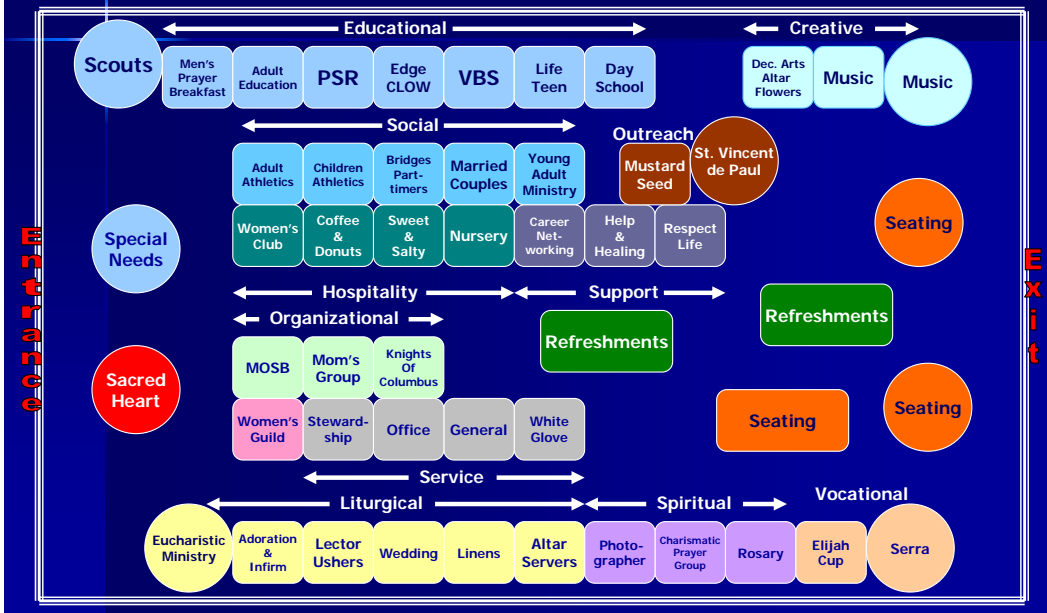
Entrance

Educational

Scouts

Men's Prayer Breakfast

Adult Education

PSR

Edge CLOW

VBS

Life Teen

Day School

Creative

Dec. Arts Altar Flowers

Music

Music

Social

Outreach

Adult Athletics

Children Athletics

Bridges Part-timers

Married Couples

Young Adult Ministry

Mustard Seed

St. Vincent de Paul

Special Needs

Women's Club

Coffee & Donuts

Sweet & Salty

Nursery

Career Net-working

Help & Healing

Respect Life

Seating

Hospitality

Support

Refreshments

Organizational

Refreshments

Sacred Heart

MOSB

Mom's Group

Knights Of Columbus

Women's Guild

Steward-ship

Office

General

White Glove

Seating

Seating

Service

Liturgical

Spiritual

Vocational

Eucharistic Ministry

Adoration & Infirm

Lector Ushers

Wedding

Linens

Altar Servers

Photo-grapher

Charismatic Prayer Group

Rosary

Elijah Cup

Serra

Exit